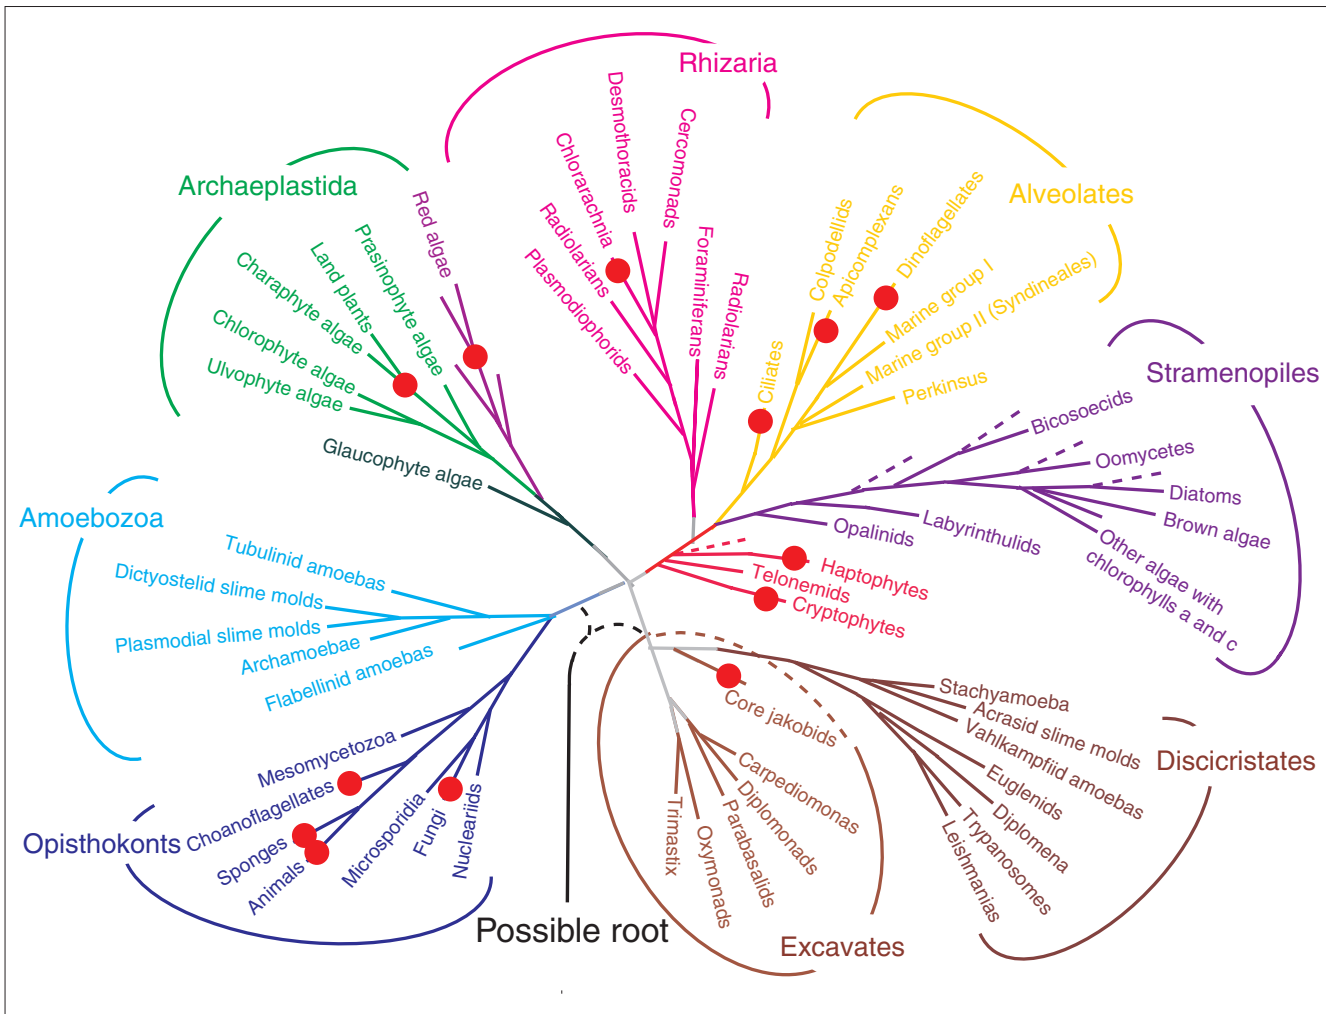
Rhizaria
Desmothoracids
Cercomonads
Chlorarachnia
Radiolarians
Plasmodiophorids
Foraminiferans
Radiolarians
Alveolates
Colpodellids
Apicomplexans
Dinoflagellates
Marine group I
Marine group II (Syndineales)
Perkinsus
Ciliates
Archaeplastida
Red algae
Prasinophyte algae
Land plants
Charaphyte algae
Chlorophyte algae
Ulvophyte algae
Glaucophyte algae
Stramenopiles
Bicosoecids
Oomycetes
Diatoms
Brown algae
Other algae with chlorophylls a and c
Labyrinthulids
Opalinids
Amoebozoa
Tubulinid amoebas
Dictyostelid slime molds
Plasmodial slime molds
Archamoebae
Flabellinid amoebas
Haptophytes
Telonemids
Cryptophytes
Stachyamoeba
Acrasid slime molds
Vahlkampfiid amoebas
Euglenids
Diplomena
Trypanosomes
Leishmanias
Discicristates
Core jakobids
Carpediomonas
Diplomonads
Parabasalids
Oxymonads
Trimastix
Excavates
Mesomycetozoa
Choanoflagellates
Sponges
Animals
Microsporidia
Fungi
Nucleariids
Opisthokonts
Possible root